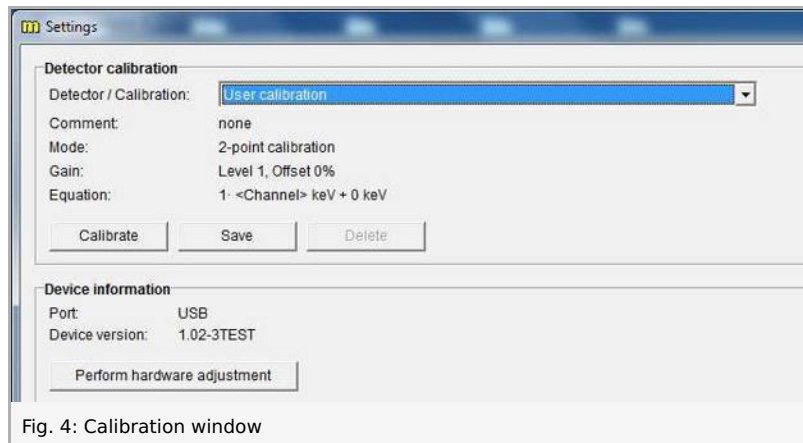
Settings

Detector calibration

Detector / Calibration: User calibration

Comment: none

Mode: 2-point calibration

Gain: Level 1, Offset 0%

Equation: 1· <Channel> keV + 0 keV

Calibrate Save Delete

Device information

Port: USB

Device version: 1.02-3TEST

Perform hardware adjustment

Fig. 4: Calibration window